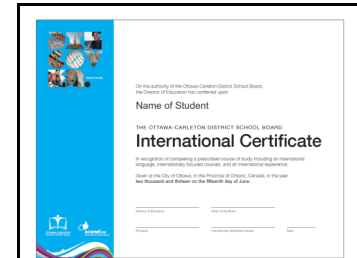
On the authority of the Ottawa-Carleton District School Board, the Director of Education has conferred upon

Name of Student

THE OTTAWA-CARLETON DISTRICT SCHOOL BOARD

International Certificate

In recognition of completing a prescribed course of study including an international language, internationally focused courses, and an international experience.

Given at the City of Ottawa, in the Province of Ontario, Canada, in the year two thousand and thirteen on the fifteenth day of June.

Director of Education

Chair of the Board

Principal

International Certificate Advisor

Date